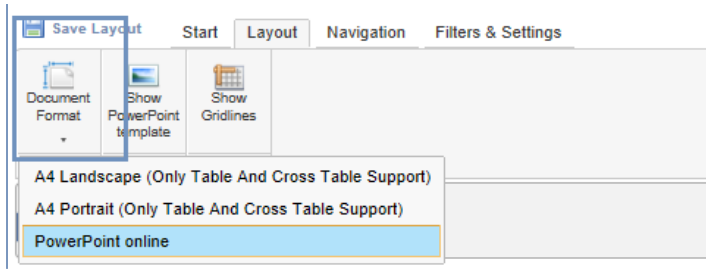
Save Layout
Start
Layout
Navigation
Filters & Settings
Document Format
Show PowerPoint template
Show Gridlines
A4 Landscape (Only Table And Cross Table Support)
A4 Portrait (Only Table And Cross Table Support)
PowerPoint online